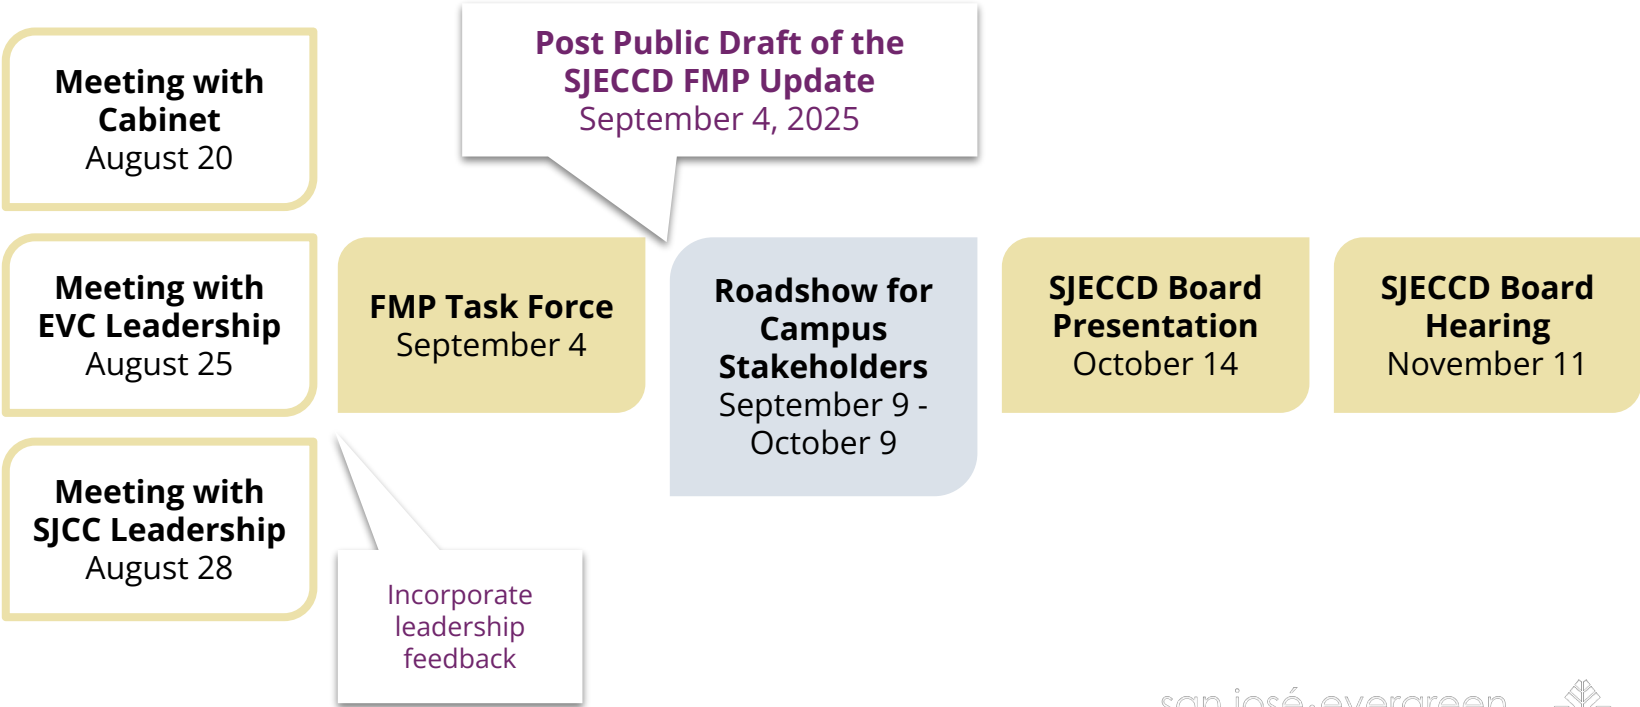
Meeting with Cabinet
August 20

Post Public Draft of the SJECCD FMP Update
September 4, 2025

Meeting with EVC Leadership
August 25

FMP Task Force
September 4

Roadshow for Campus Stakeholders
September 9 - October 9

SJECCD Board Presentation
October 14

SJECCD Board Hearing
November 11

Meeting with SJCC Leadership
August 28

Incorporate leadership feedback

san josé·evergreen